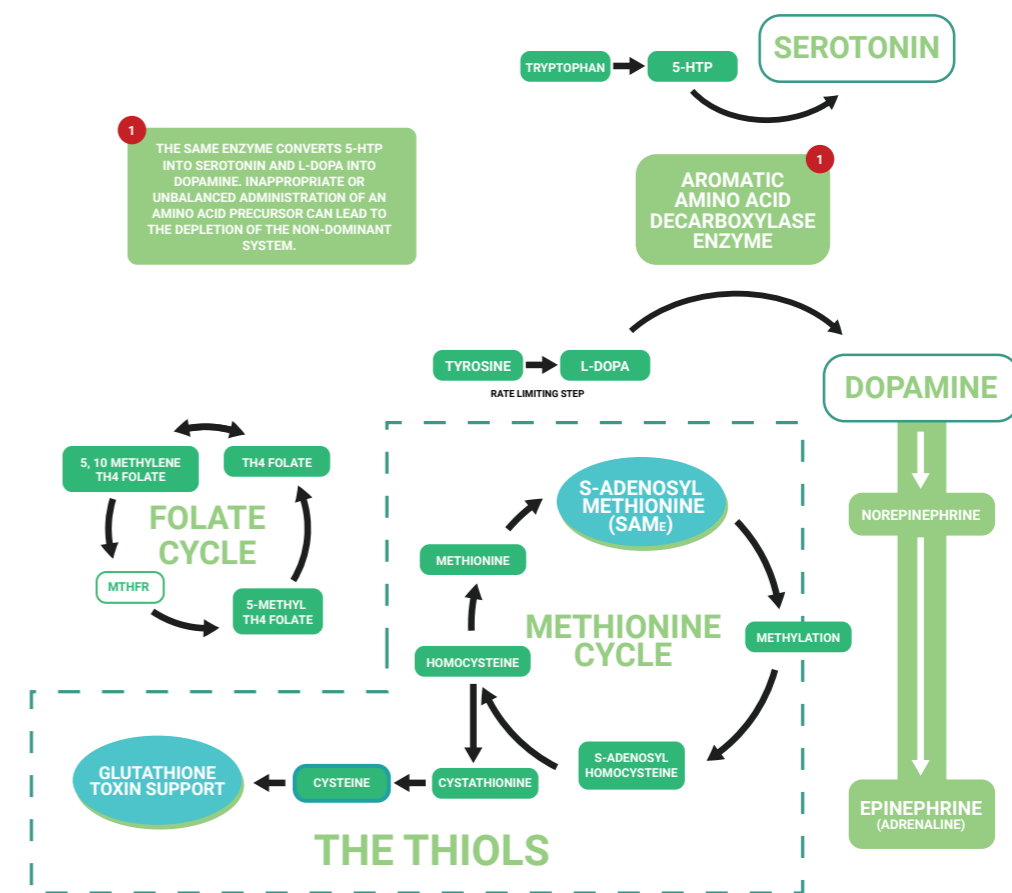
TRYPTOPHAN

5-HTP

SEROTONIN

1

THE SAME ENZYME CONVERTS 5-HTP INTO SEROTONIN AND L-DOPA INTO DOPAMINE. INAPPROPRIATE OR UNBALANCED ADMINISTRATION OF AN AMINO ACID PRECURSOR CAN LEAD TO THE DEPLETION OF THE NON-DOMINANT SYSTEM.

1

AROMATIC AMINO ACID DECARBOXYLASE ENZYME

TYROSINE

L-DOPA

RATE LIMITING STEP

DOPAMINE

5, 10 METHYLENE TH4 FOLATE

TH4 FOLATE

FOLATE CYCLE

MTHFR

5-METHYL TH4 FOLATE

S-ADENOSYL METHIONINE (SAME)

METHIONINE

NOREPINEPHRINE

METHIONINE CYCLE

METHYLATION

HOMOCYSTEINE

S-ADENOSYL HOMOCYSTEINE

GLUTATHIONE TOXIN SUPPORT

CYSTEINE

CYSTATHIONINE

EPINEPHRINE (ADRENALINE)

THE THIOLS